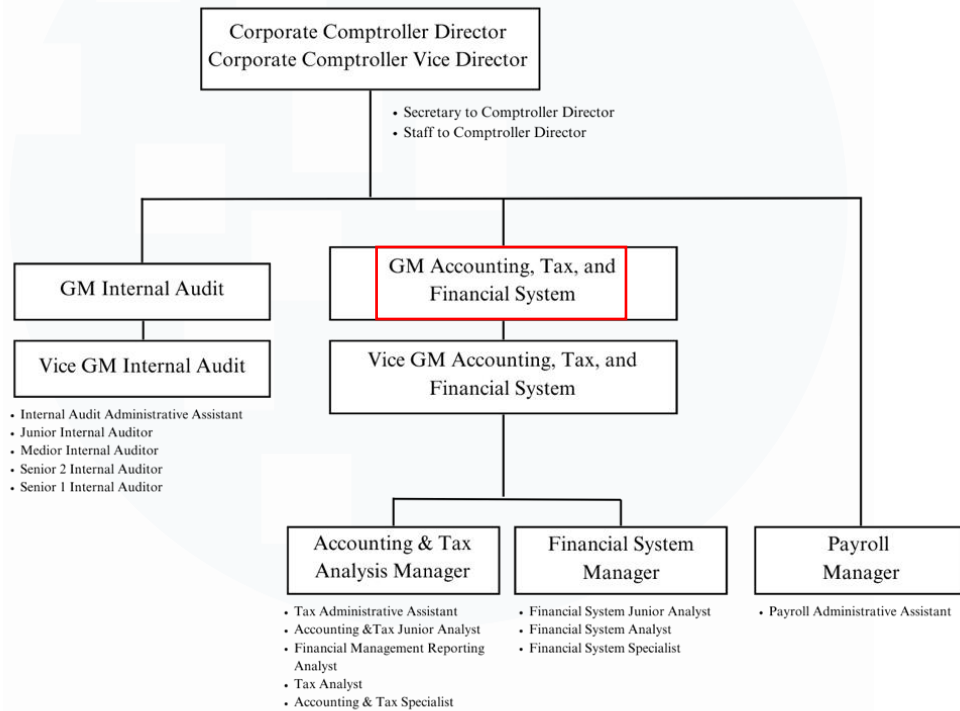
Corporate Comptroller Director
Corporate Comptroller Vice Director

• Secretary to Comptroller Director
• Staff to Comptroller Director

GM Internal Audit

Vice GM Internal Audit

• Internal Audit Administrative Assistant
• Junior Internal Auditor
• Medior Internal Auditor
• Senior 2 Internal Auditor
• Senior 1 Internal Auditor

GM Accounting, Tax, and Financial System

Vice GM Accounting, Tax, and Financial System

Accounting & Tax Analysis Manager

• Tax Administrative Assistant
• Accounting &Tax Junior Analyst
• Financial Management Reporting Analyst
• Tax Analyst
• Accounting & Tax Specialist

Financial System Manager

• Financial System Junior Analyst
• Financial System Analyst
• Financial System Specialist

Payroll Manager

• Payroll Administrative Assistant